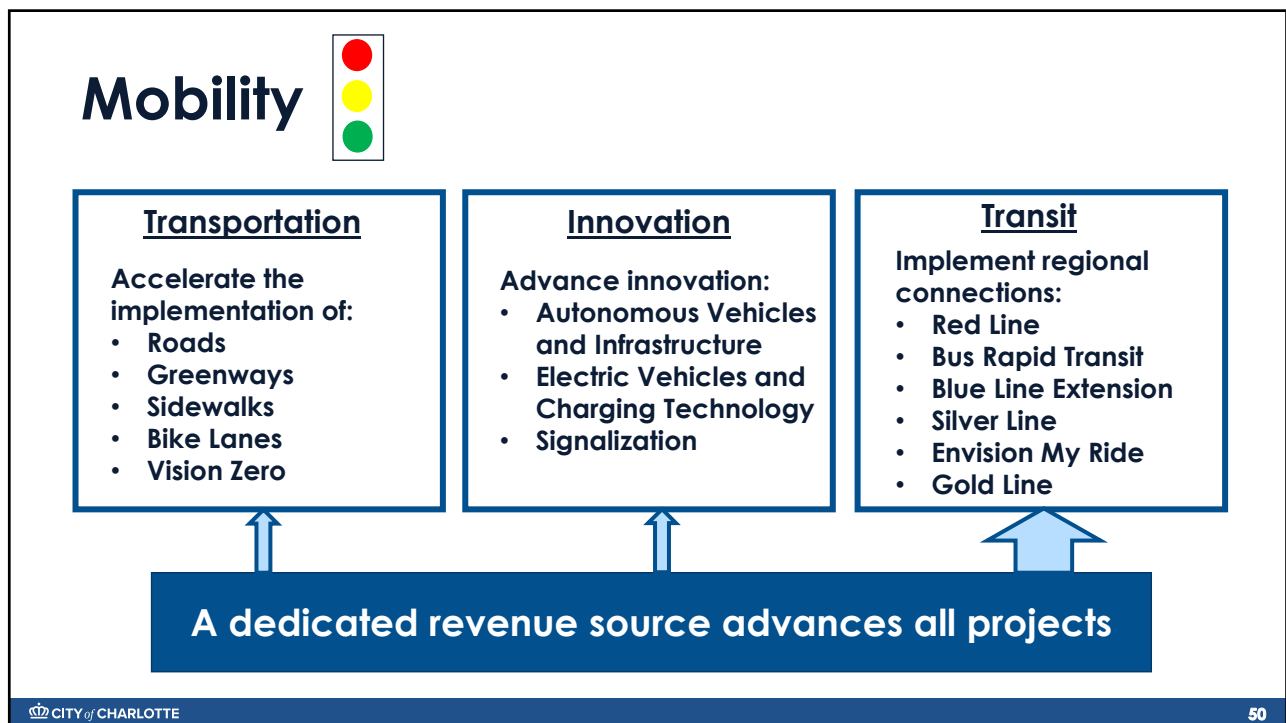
Mobility

Transportation

Accelerate the implementation of:
• Roads
• Greenways
• Sidewalks
• Bike Lanes
• Vision Zero

Innovation

Advance innovation:
• Autonomous Vehicles and Infrastructure
• Electric Vehicles and Charging Technology
• Signalization

Transit

Implement regional connections:
• Red Line
• Bus Rapid Transit
• Blue Line Extension
• Silver Line
• Envision My Ride
• Gold Line

A dedicated revenue source advances all projects

CITY of CHARLOTTE

50